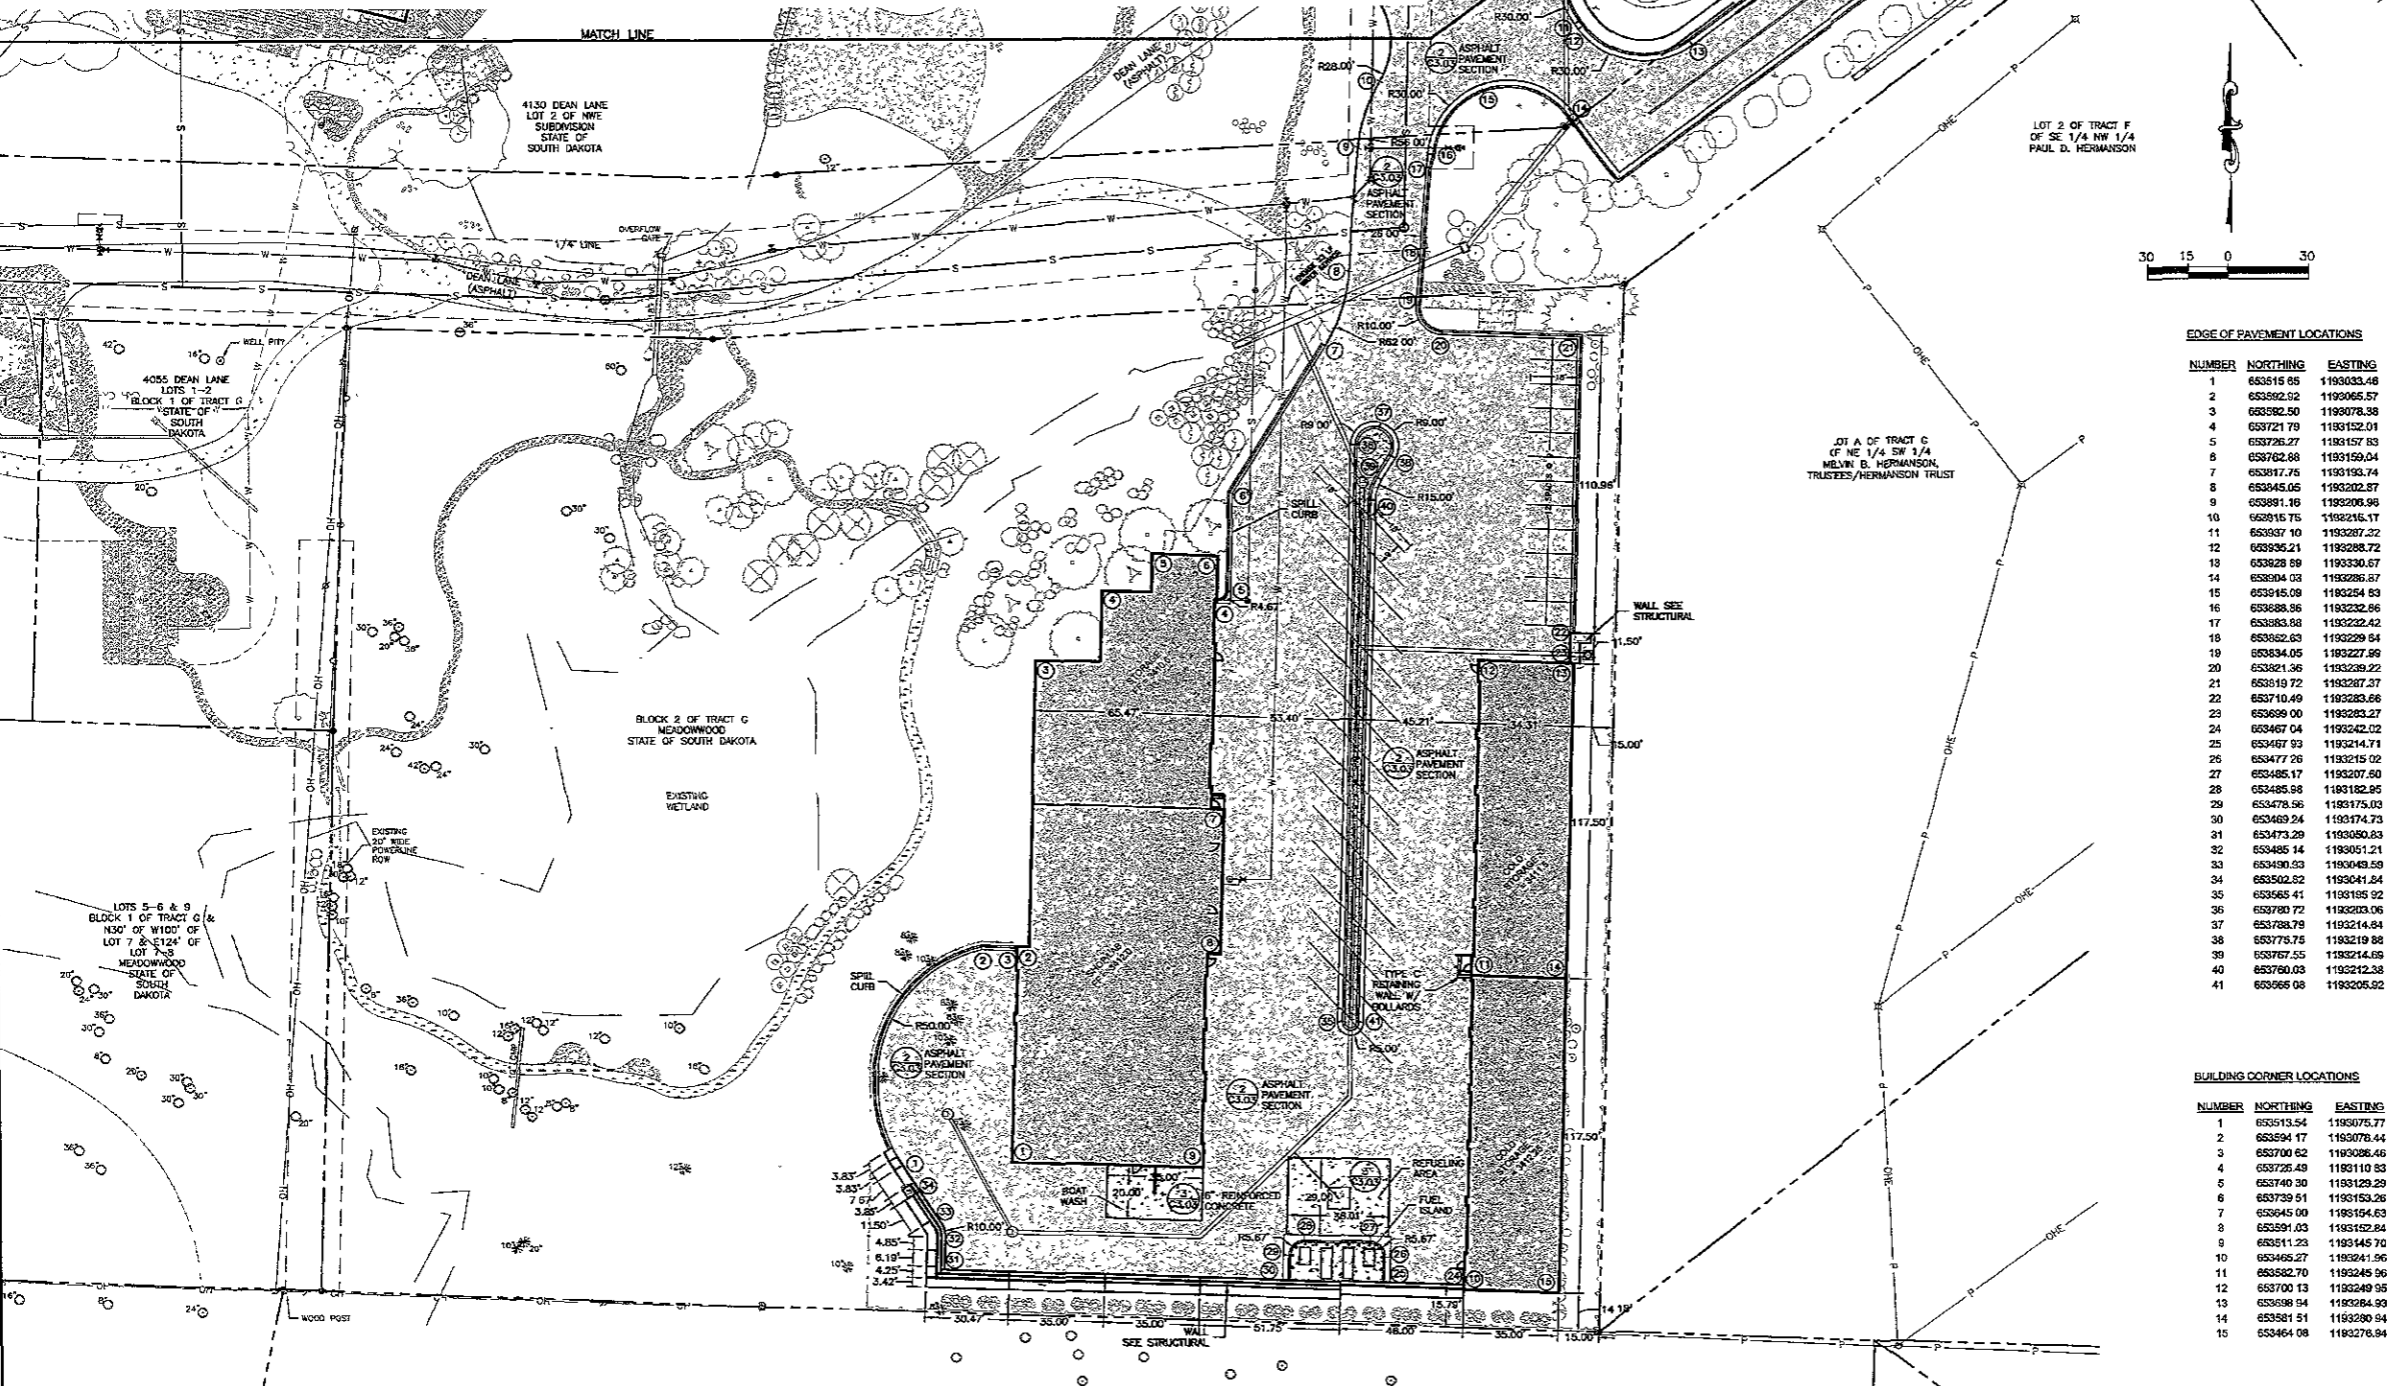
MATCH LINE

4130 DEAN LANE
LOT 2 OF NWE SUBDIVISION
STATE OF SOUTH DAKOTA

DEAN LANE (ASPHALT)

1/4 LINE

OVERFLOW GATE

DEAN LANE (ASPHALT)

4055 DEAN LANE
LOTS 1-2
BLOCK 1 OF TRACT G
STATE OF SOUTH DAKOTA

WELL PIT

BLOCK 2 OF TRACT G
MEADOWWOOD
STATE OF SOUTH DAKOTA

EXISTING WETLAND

EXISTING 20' WIDE POWERLINE ROW

LOTS 5-6 & 9
BLOCK 1 OF TRACT G &
N30' OF W100' OF
LOT 7 & E124' OF
LOT 7-8
MEADOWWOOD
STATE OF SOUTH DAKOTA

WOOD POST

LOT 2 OF TRACT F
OF SE 1/4 NW 1/4
PAUL D. HERMANSON

LOT A OF TRACT G
OF NE 1/4 SW 1/4
MELVIN B. HERMANSON,
TRUSTEES/HERMANSON TRUST

ASPHALT PAVEMENT SECTION

SPILL CURB

WALL SEE STRUCTURAL

TYPE 'C' RETAINING WALL W/ BOLLARDS

BOAT WASH

6" REINFORCED CONCRETE

REFUELING AREA

FUEL ISLAND

COLD STORAGE

STORAGE

WALL SEE STRUCTURAL

R30.00' R28.00' R30.00' R56.00' R10.00' R62.00' R9.00' R9.00' R15.00' R4.67' R50.00' R10.00' R5.00' R5.67' R5.67'

65.47' 53.40' 45.21' 34.31' 110.96' 11.50' 15.00' 117.50' 117.50' 20.00' 25.00' 29.00' 36.01' 15.75' 14.18' 15.00' 30.47' 35.00' 35.00' 51.75' 48.00' 35.00' 28.00'

3.83' 3.83' 7.57' 3.85' 11.50' 4.85' 6.19' 4.25' 3.42'

30 15 0 30

EDGE OF PAVEMENT LOCATIONS

| NUMBER | NORTHING | EASTING |
|---|---|---|
| 1 | 653515.65 | 1193033.46 |
| 2 | 653592.92 | 1193065.57 |
| 3 | 653592.50 | 1193078.38 |
| 4 | 653721.79 | 1193152.01 |
| 5 | 653726.27 | 1193157.83 |
| 6 | 653762.88 | 1193159.04 |
| 7 | 653817.75 | 1193193.74 |
| 8 | 653845.05 | 1193202.87 |
| 9 | 653891.16 | 1193206.96 |
| 10 | 653915.75 | 1193215.17 |
| 11 | 653937.10 | 1193287.32 |
| 12 | 653935.21 | 1193288.72 |
| 13 | 653928.69 | 1193330.67 |
| 14 | 653904.03 | 1193286.87 |
| 15 | 653915.09 | 1193254.63 |
| 16 | 653888.86 | 1193232.86 |
| 17 | 653883.68 | 1193232.42 |
| 18 | 653852.63 | 1193229.84 |
| 19 | 653834.05 | 1193227.99 |
| 20 | 653821.36 | 1193239.22 |
| 21 | 653819.72 | 1193287.37 |
| 22 | 653710.49 | 1193283.66 |
| 23 | 653699.00 | 1193283.27 |
| 24 | 653467.04 | 1193242.02 |
| 25 | 653467.93 | 1193214.71 |
| 26 | 653477.26 | 1193215.02 |
| 27 | 653485.17 | 1193207.60 |
| 28 | 653485.98 | 1193182.95 |
| 29 | 653478.56 | 1193175.03 |
| 30 | 653469.24 | 1193174.73 |
| 31 | 653473.29 | 1193050.83 |
| 32 | 653485.14 | 1193051.21 |
| 33 | 653490.93 | 1193049.59 |
| 34 | 653502.62 | 1193041.84 |
| 35 | 653565.41 | 1193195.92 |
| 36 | 653780.72 | 1193203.06 |
| 37 | 653788.79 | 1193214.64 |
| 38 | 653775.75 | 1193219.88 |
| 39 | 653767.55 | 1193214.69 |
| 40 | 653760.03 | 1193212.38 |
| 41 | 653565.08 | 1193205.92 |

BUILDING CORNER LOCATIONS

| NUMBER | NORTHING | EASTING |
|---|---|---|
| 1 | 653513.54 | 1193075.77 |
| 2 | 653594.17 | 1193078.44 |
| 3 | 653700.62 | 1193086.46 |
| 4 | 653726.49 | 1193110.83 |
| 5 | 653740.30 | 1193129.29 |
| 6 | 653739.51 | 1193153.26 |
| 7 | 653645.00 | 1193154.63 |
| 8 | 653591.03 | 1193152.84 |
| 9 | 653511.23 | 1193145.70 |
| 10 | 653465.27 | 1193241.96 |
| 11 | 653582.70 | 1193245.96 |
| 12 | 653700.13 | 1193249.95 |
| 13 | 653698.54 | 1193284.93 |
| 14 | 653581.51 | 1193280.94 |
| 15 | 653464.08 | 1193276.94 |